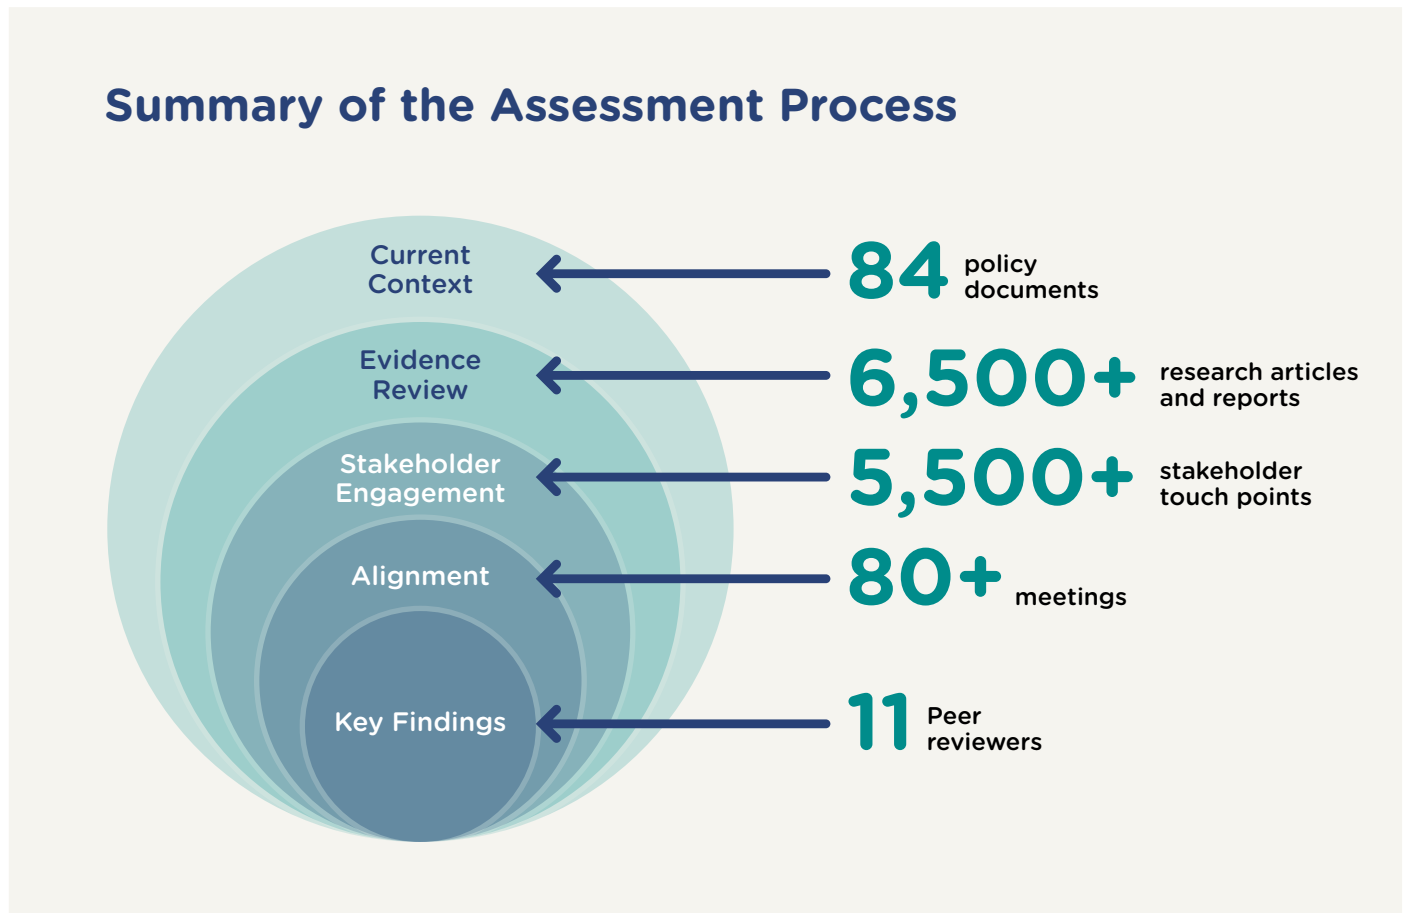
Summary of the Assessment Process

Current Context

Evidence Review

Stakeholder Engagement

Alignment

Key Findings

84 policy documents

6,500+ research articles and reports

5,500+ stakeholder touch points

80+ meetings

11 Peer reviewers